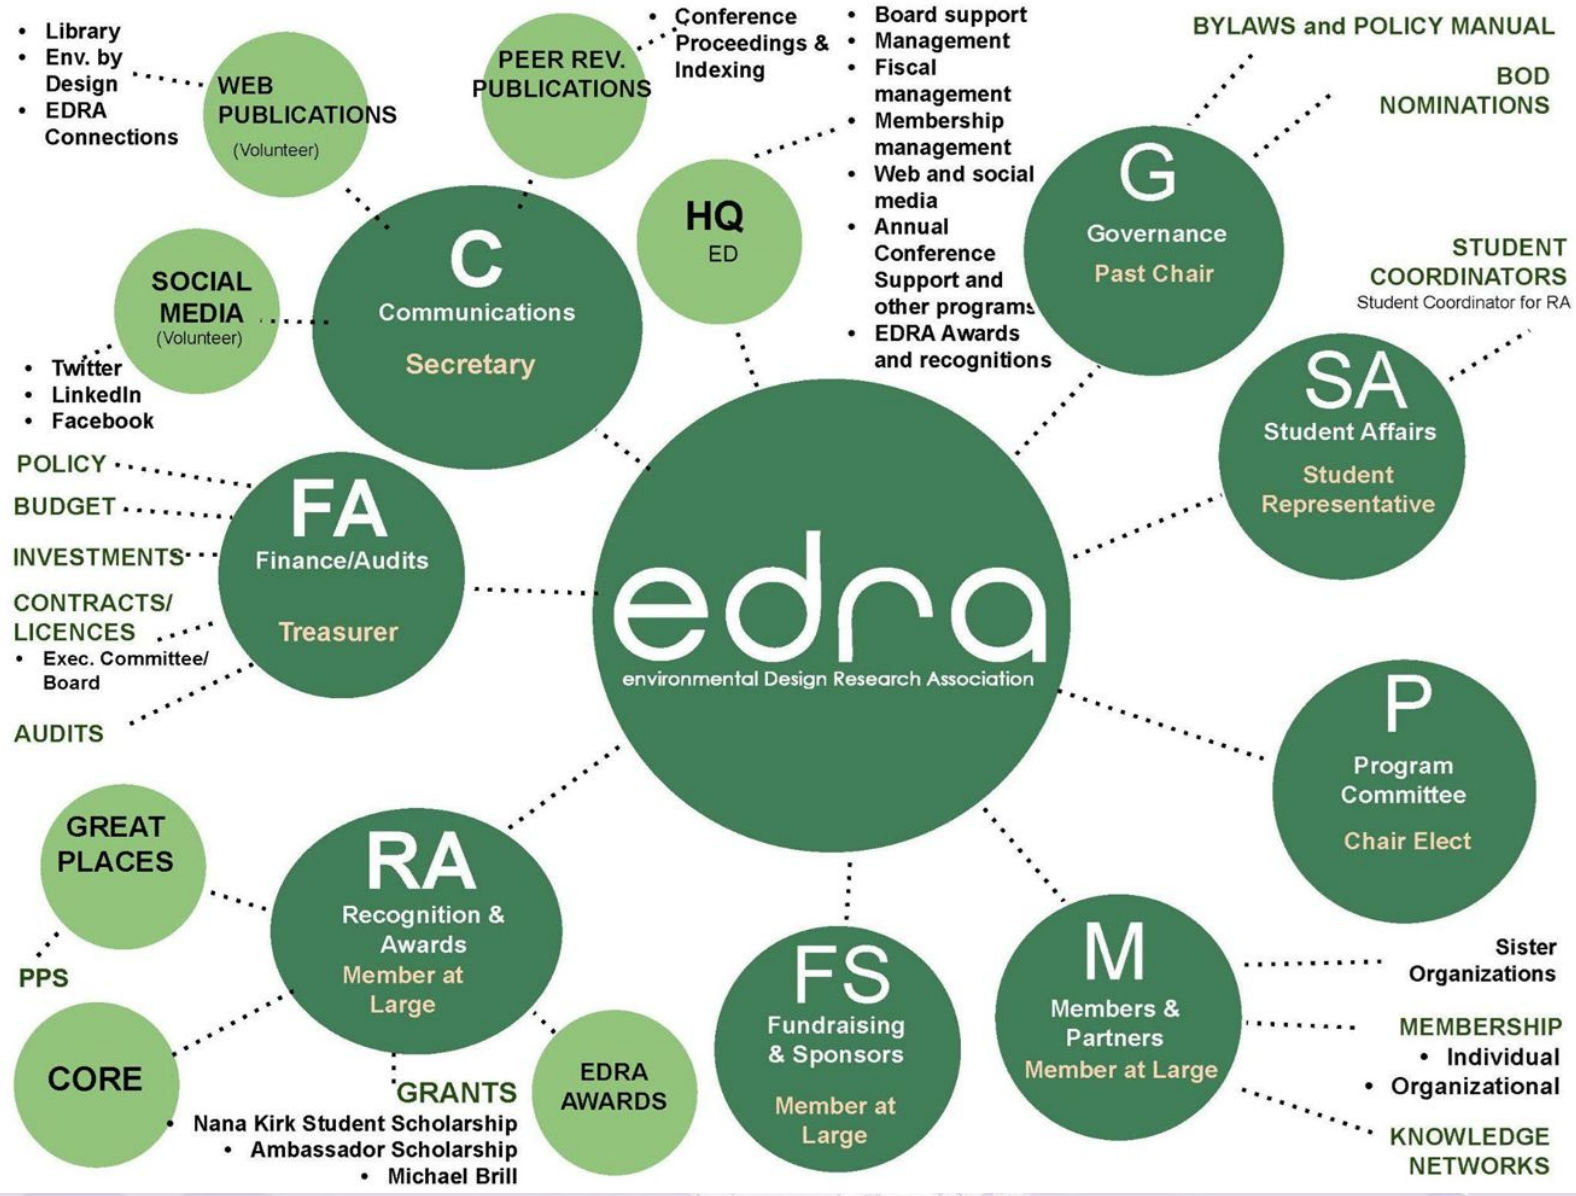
• Library
• Env. by Design
• EDRA Connections

WEB PUBLICATIONS
(Volunteer)

PEER REV. PUBLICATIONS

• Conference Proceedings & Indexing

• Board support
• Management
• Fiscal management
• Membership management
• Web and social media
• Annual Conference Support and other programs
• EDRA Awards and recognitions

BYLAWS and POLICY MANUAL

BOD NOMINATIONS

HQ
ED

G
Governance
Past Chair

SOCIAL MEDIA
(Volunteer)

C
Communications
Secretary

• Twitter
• LinkedIn
• Facebook

STUDENT COORDINATORS
Student Coordinator for RA

SA
Student Affairs
Student Representative

POLICY
BUDGET
INVESTMENTS
CONTRACTS/ LICENCES
• Exec. Committee/ Board
AUDITS

FA
Finance/Audits
Treasurer

edra
environmental Design Research Association

P
Program Committee
Chair Elect

GREAT PLACES

PPS

RA
Recognition & Awards
Member at Large

CORE

GRANTS
• Nana Kirk Student Scholarship
• Ambassador Scholarship
• Michael Brill

EDRA AWARDS

FS
Fundraising & Sponsors
Member at Large

M
Members & Partners
Member at Large

Sister Organizations

MEMBERSHIP
• Individual
• Organizational

KNOWLEDGE NETWORKS